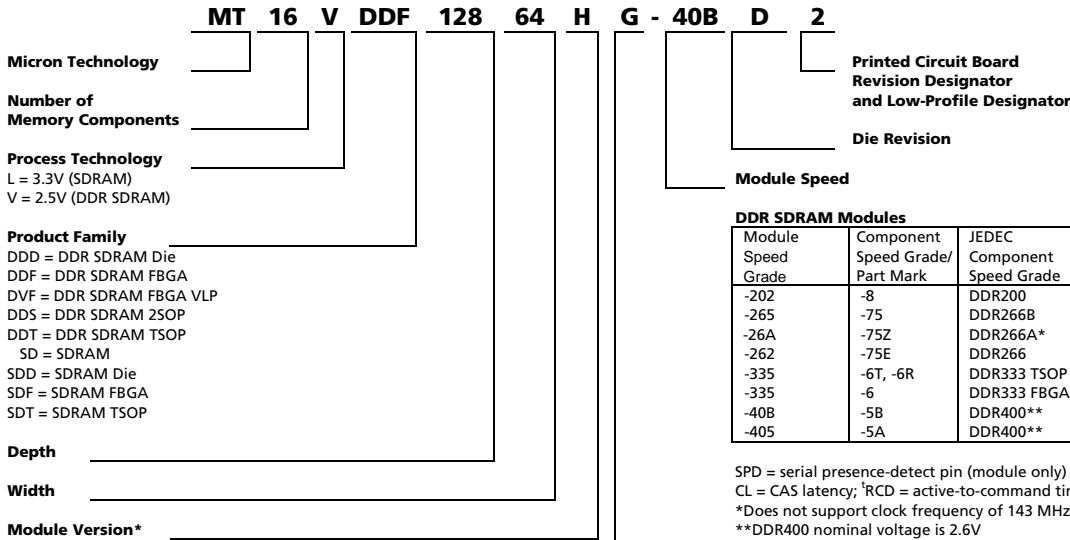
MT 16 V DDF 128 64 H G - 40B D 2

Micron Technology

Number of Memory Components

Process Technology
L = 3.3V (SDRAM)
V = 2.5V (DDR SDRAM)

Product Family
DDD = DDR SDRAM Die
DDF = DDR SDRAM FBGA
DVF = DDR SDRAM FBGA VLP
DDS = DDR SDRAM 2SOP
DDT = DDR SDRAM TSOP
SD = SDRAM
SDD = SDRAM Die
SDF = SDRAM FBGA
SDT = SDRAM TSOP

Depth

Width

Module Version*

Printed Circuit Board Revision Designator and Low-Profile Designator

Die Revision

Module Speed

DDR SDRAM Modules

| Module Speed Grade | Component Speed Grade/ Part Mark | JEDEC Component Speed Grade |
|---|---|---|
| -202 | -8 | DDR200 |
| -265 | -75 | DDR266B |
| -26A | -75Z | DDR266A* |
| -262 | -75E | DDR266 |
| -335 | -6T, -6R | DDR333 TSOP |
| -335 | -6 | DDR333 FBGA |
| -40B | -5B | DDR400** |
| -405 | -5A | DDR400** |

SPD = serial presence-detect pin (module only)
CL = CAS latency; $^{t}$RCD = active-to-command tim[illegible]
*Does not support clock frequency of 143 MHz
**DDR400 nominal voltage is 2.6V